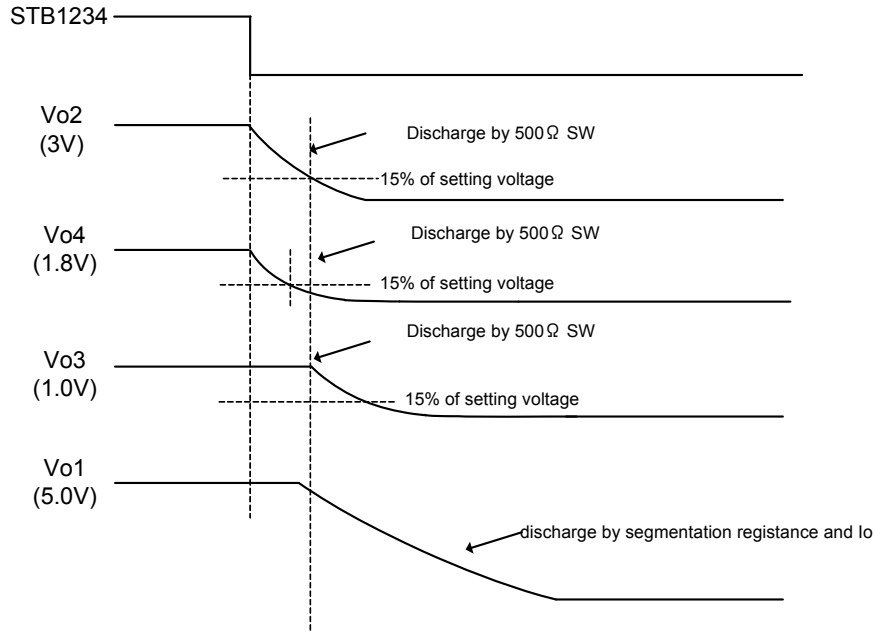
STB1234

Vo2
(3V)

Discharge by 500Ω SW

15% of setting voltage

Vo4
(1.8V)

Discharge by 500Ω SW

15% of setting voltage

Discharge by 500Ω SW

Vo3
(1.0V)

15% of setting voltage

Vo1
(5.0V)

discharge by segmentation registance and Io